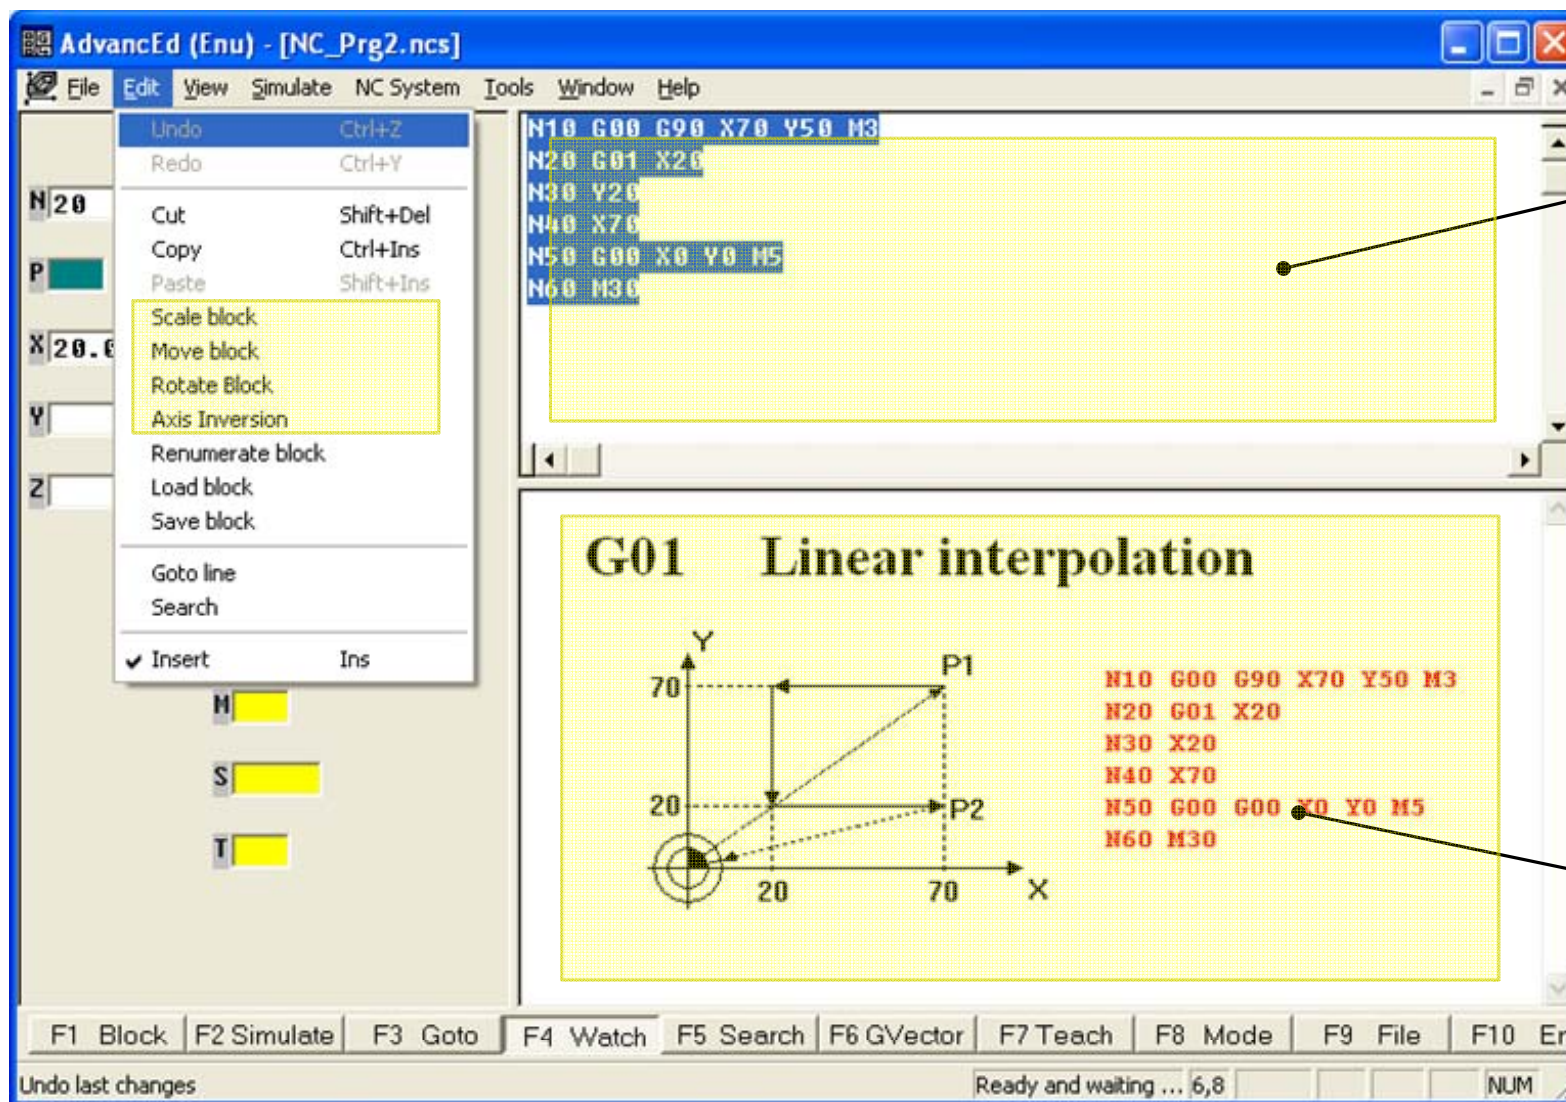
AdvancEd (Enu) - [NC_Prg2.ncs]

File Edit View Simulate NC System Tools Window Help

Undo Ctrl+Z
Redo Ctrl+Y
Cut Shift+Del
Copy Ctrl+Ins
Paste Shift+Ins
Scale block
Move block
Rotate Block
Axis Inversion
Renumerate block
Load block
Save block
Goto line
Search
Insert Ins

N 20
P
X 20.0
Y
Z
M
S
T

N10 G00 G90 X70 Y50 M3
N20 G01 X20
N30 Y20
N40 X70
N50 G00 X0 Y0 M5
N60 M30

G01 Linear interpolation

Y
70
20
P1
P2
20
70
X

N10 G00 G90 X70 Y50 M3
N20 G01 X20
N30 X20
N40 X70
N50 G00 G00 X0 Y0 M5
N60 M30

F1 Block | F2 Simulate | F3 Goto | F4 Watch | F5 Search | F6 GVector | F7 Teach | F8 Mode | F9 File | F10 E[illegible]

Undo last changes
Ready and waiting ... 6,8
NUM